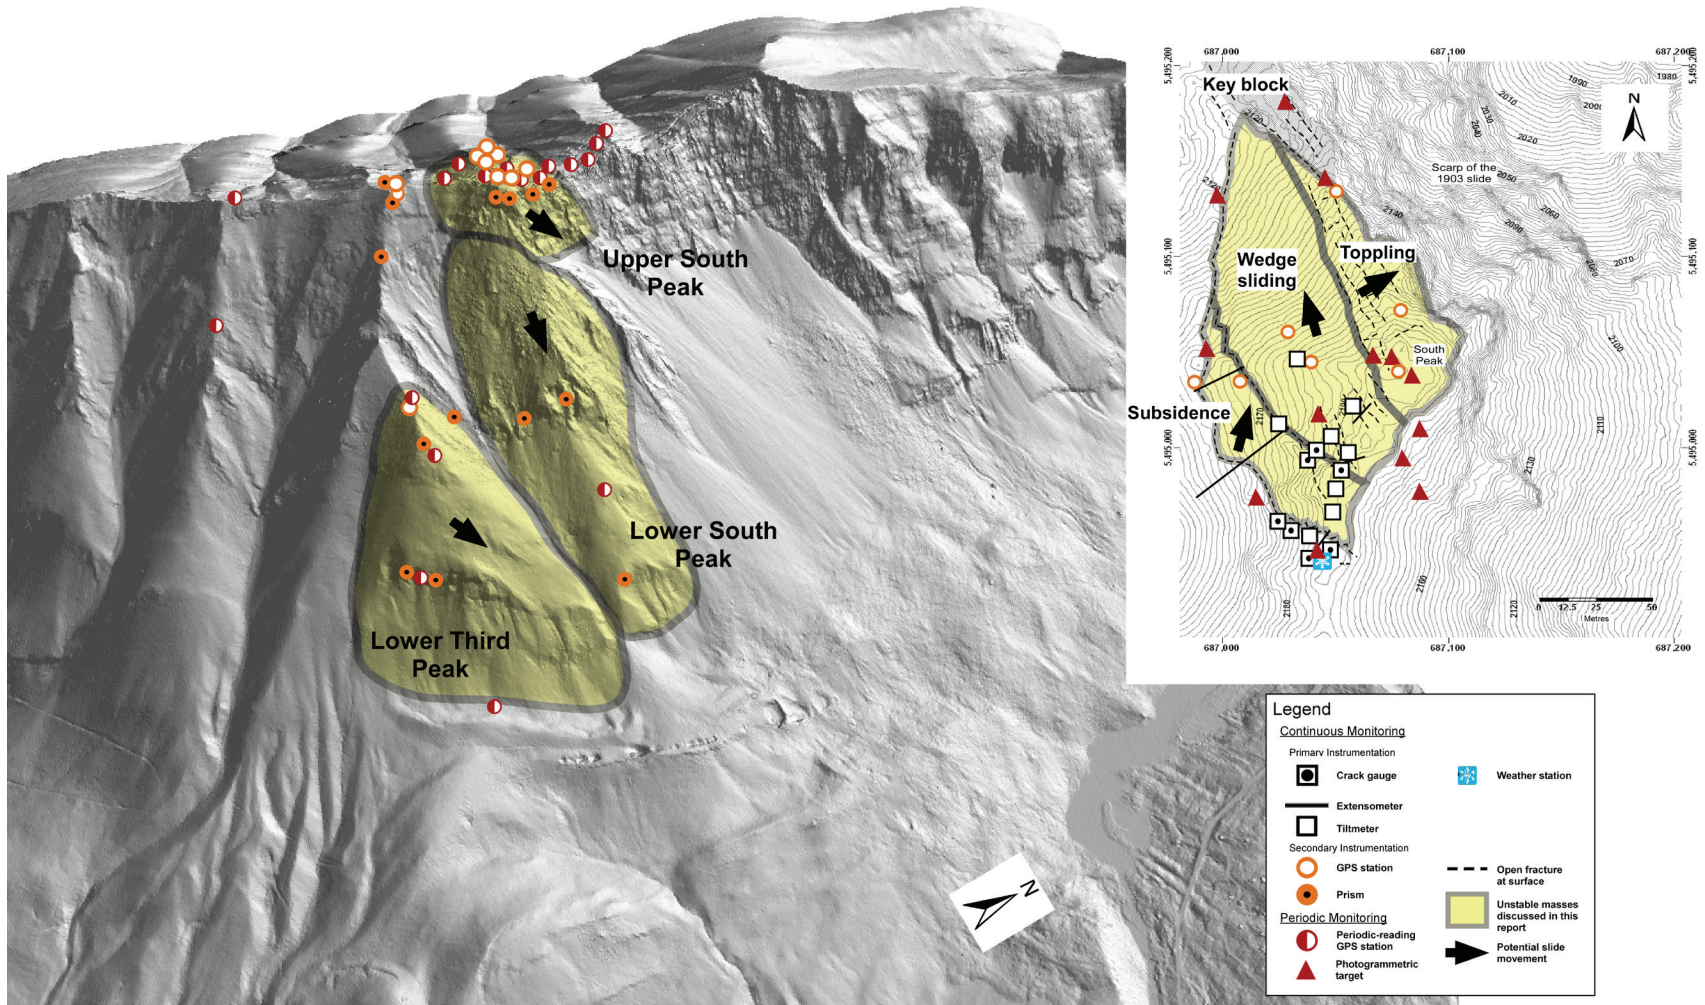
Upper South Peak

Lower South Peak

Lower Third Peak

N

687,000
687,100
687,200
5,495,200
5,495,100
5,495,000

Key block

1980
1990
2000
2010
2020
2030
2040
2050
2060
2070
2080
2090
2100
2110
2120
2130
2140
2160
2180

N

Scarp of the 1903 slide

Wedge sliding

Toppling

South Peak

Subsidence

0 12.5 25 50
Metres

Legend
Continuous Monitoring
Primary Instrumentation
Crack gauge
Weather station
Extensometer
Tiltmeter
Secondary Instrumentation
GPS station
Open fracture at surface
Prism
Unstable masses discussed in this report
Periodic Monitoring
Periodic-reading GPS station
Potential slide movement
Photogrammetric target